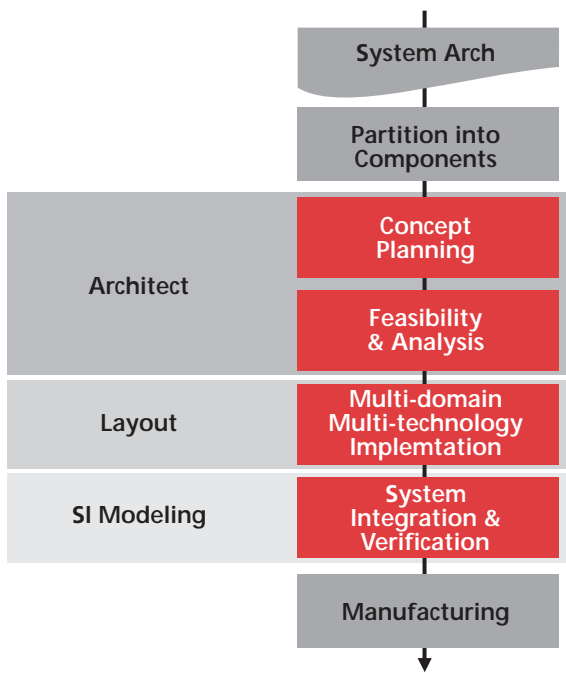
System Arch

Partition into Components

Architect

Concept Planning

Feasibility & Analysis

Layout

Multi-domain Multi-technology Implemtation

SI Modeling

System Integration & Verification

Manufacturing